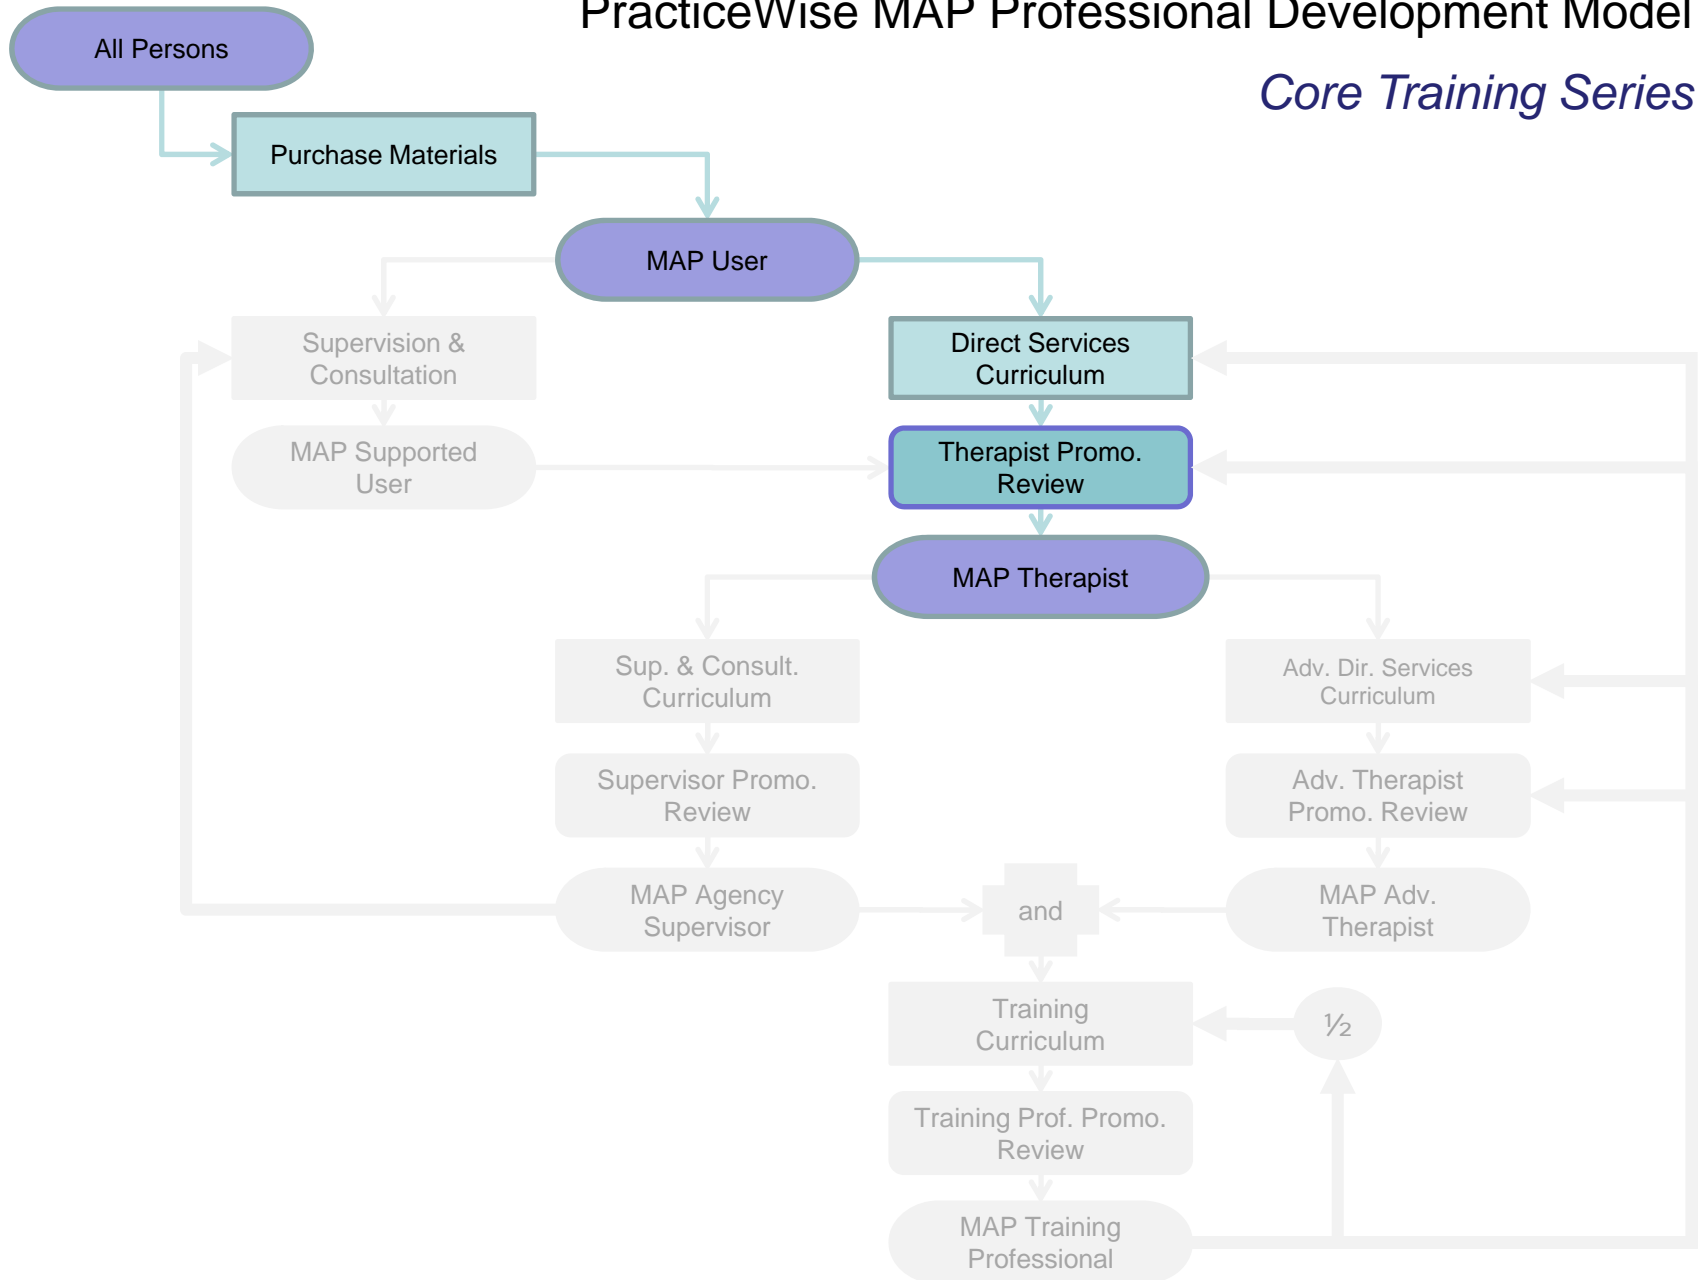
PracticeWise MAP Professional Development Model

Core Training Series

All Persons

Purchase Materials

MAP User

Supervision & Consultation

Direct Services Curriculum

MAP Supported User

Therapist Promo. Review

MAP Therapist

Sup. & Consult. Curriculum

Adv. Dir. Services Curriculum

Supervisor Promo. Review

Adv. Therapist Promo. Review

MAP Agency Supervisor

and

MAP Adv. Therapist

Training Curriculum

½

Training Prof. Promo. Review

MAP Training Professional